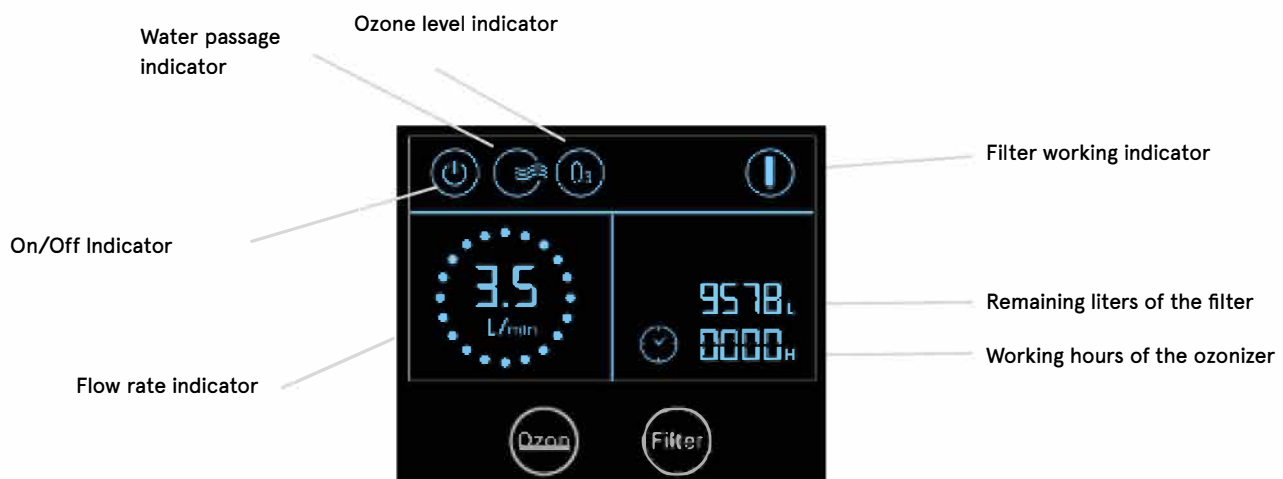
Ozone level indicator

Water passage indicator

Filter working indicator

On/Off Indicator

$O_3$

3.5

L/min

9578L

0000H

Remaining liters of the filter

Working hours of the ozonizer

Flow rate indicator

Ozon

Filter